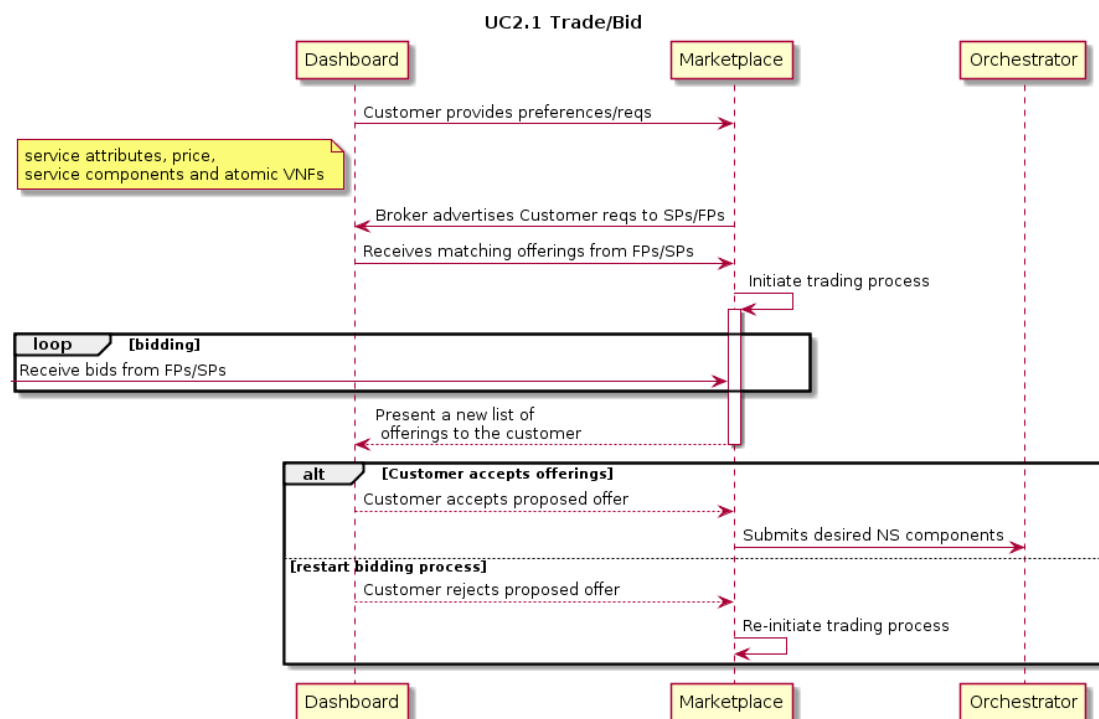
UC2.1 Trade/Bid

Dashboard

Marketplace

Orchestrator

Customer provides preferences/reqs

service attributes, price,
service components and atomic VNFs

Broker advertises Customer reqs to SPs/FPs

Receives matching offerings from FPs/SPs

Initiate trading process

loop [bidding]

Receive bids from FPs/SPs

Present a new list of
offerings to the customer

alt [Customer accepts offerings]

Customer accepts proposed offer

Submits desired NS components

[restart bidding process]

Customer rejects proposed offer

Re-initiate trading process

Dashboard

Marketplace

Orchestrator